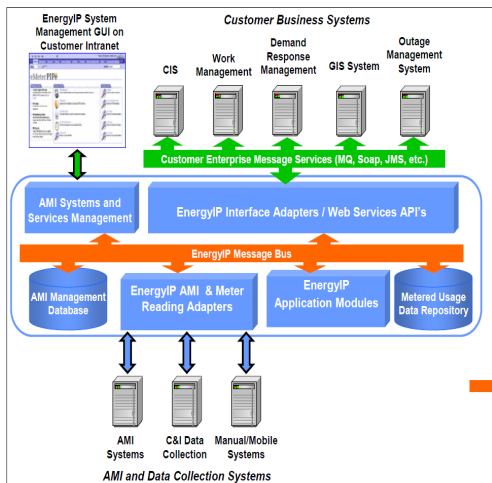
EnergyIP System Management GUI on Customer Intranet

Customer Business Systems

CIS

Work Management

Demand Response Management

GIS System

Outage Management System

eMeter

Customer Enterprise Message Services (MQ, Soap, JMS, etc.)

AMI Systems and Services Management

EnergyIP Interface Adapters / Web Services API's

EnergyIP Message Bus

AMI Management Database

EnergyIP AMI & Meter Reading Adapters

EnergyIP Application Modules

Metered Usage Data Repository

AMI Systems

C&I Data Collection

Manual/Mobile Systems

AMI and Data Collection Systems